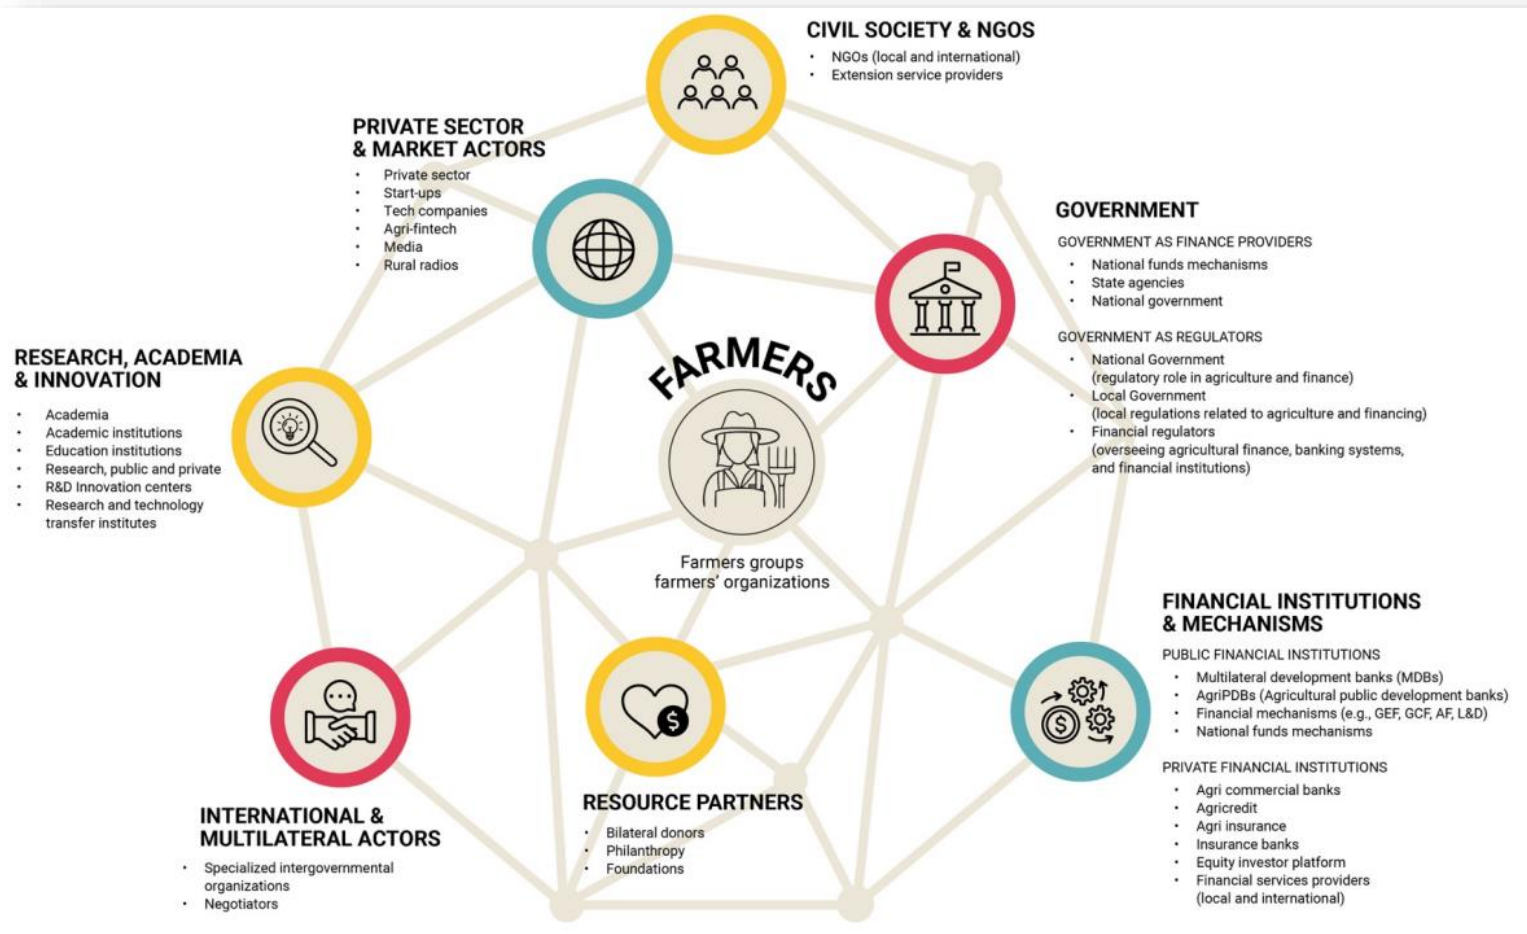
CIVIL SOCIETY & NGOS
- NGOs (local and international)
- Extension service providers

PRIVATE SECTOR & MARKET ACTORS
- Private sector
- Start-ups
- Tech companies
- Agri-fintech
- Media
- Rural radios

GOVERNMENT
GOVERNMENT AS FINANCE PROVIDERS
- National funds mechanisms
- State agencies
- National government

GOVERNMENT AS REGULATORS
- National Government (regulatory role in agriculture and finance)
- Local Government (local regulations related to agriculture and financing)
- Financial regulators (overseeing agricultural finance, banking systems, and financial institutions)

RESEARCH, ACADEMIA & INNOVATION
- Academia
- Academic institutions
- Education institutions
- Research, public and private
- R&D Innovation centers
- Research and technology transfer institutes

FARMERS
Farmers groups farmers' organizations

FINANCIAL INSTITUTIONS & MECHANISMS
PUBLIC FINANCIAL INSTITUTIONS
- Multilateral development banks (MDBs)
- AgriPDBs (Agricultural public development banks)
- Financial mechanisms (e.g., GEF, GCF, AF, L&D)
- National funds mechanisms

PRIVATE FINANCIAL INSTITUTIONS
- Agri commercial banks
- Agricredit
- Agri insurance
- Insurance banks
- Equity investor platform
- Financial services providers (local and international)

INTERNATIONAL & MULTILATERAL ACTORS
- Specialized intergovernmental organizations
- Negotiators

RESOURCE PARTNERS
- Bilateral donors
- Philanthropy
- Foundations